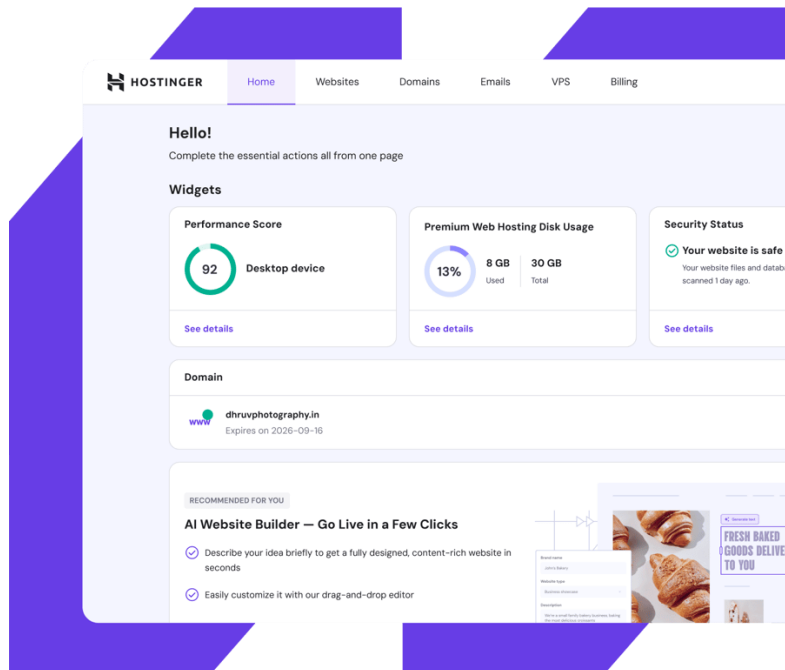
HOSTINGER Home Websites Domains Emails VPS Billing

Hello!

Complete the essential actions all from one page

Widgets

Performance Score

92 Desktop device

See details

Premium Web Hosting Disk Usage

13% 8 GB Used 30 GB Total

See details

Security Status

Your website is safe

Your website files and datab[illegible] scanned 1 day ago.

See details

Domain

www dhruvphotography.in

Expires on 2026-09-16

RECOMMENDED FOR YOU

AI Website Builder — Go Live in a Few Clicks

Describe your idea briefly to get a fully designed, content-rich website in seconds

Easily customize it with our drag-and-drop editor

Brand name

John's Bakery

Website type

Business showcase

Description

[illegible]

Generate text

FRESH BAKED GOODS DELIVE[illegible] TO YOU